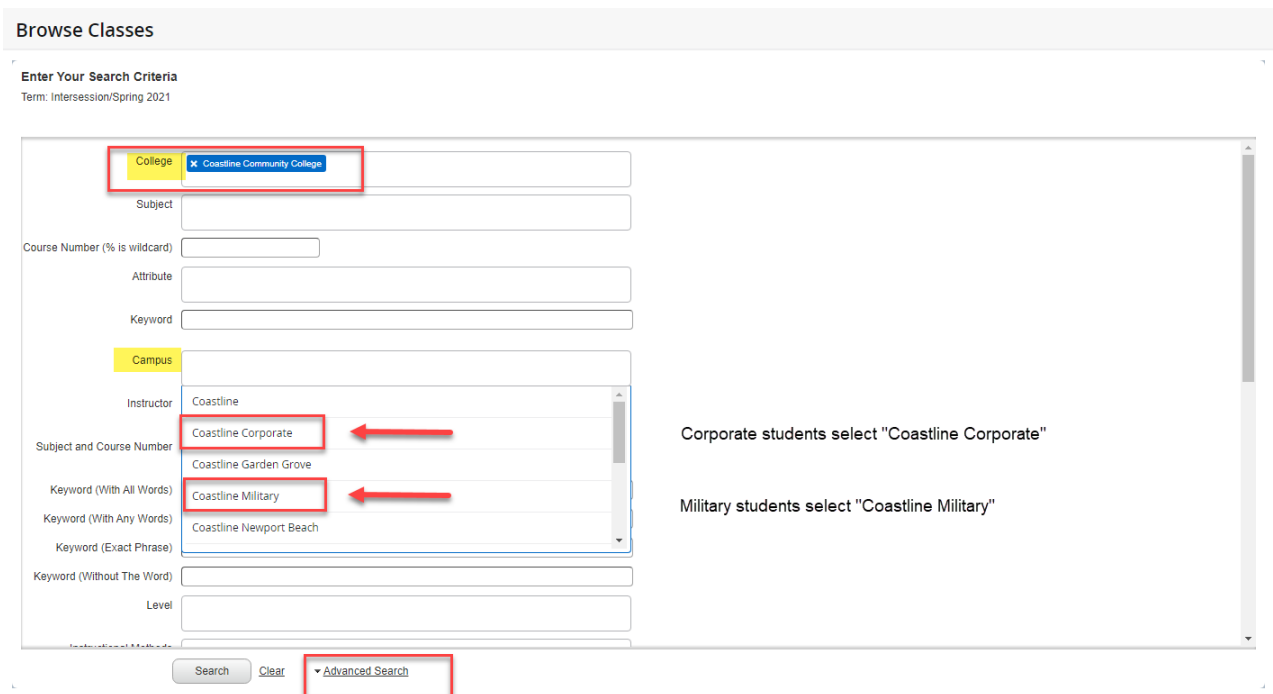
Browse Classes

Enter Your Search Criteria
Term: Intersession/Spring 2021

College ✖ Coastline Community College

Subject

Course Number (% is wildcard)

Attribute

Keyword

Campus

Instructor

Subject and Course Number

Keyword (With All Words)

Keyword (With Any Words)

Keyword (Exact Phrase)

Keyword (Without The Word)

Level

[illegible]

Coastline
Coastline Corporate
Coastline Garden Grove
Coastline Military
Coastline Newport Beach

Corporate students select "Coastline Corporate"

Military students select "Coastline Military"

Search Clear ▾ Advanced Search